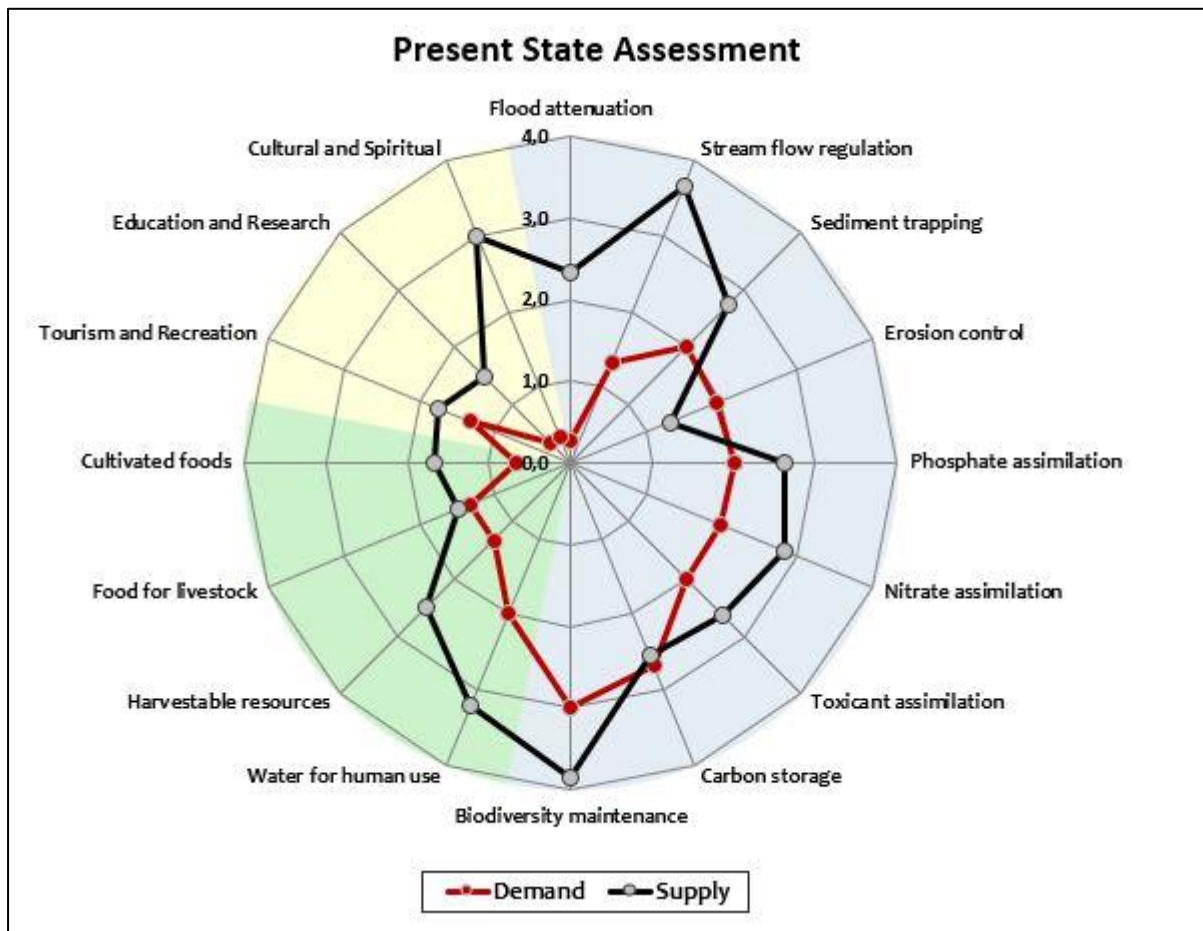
Present State Assessment

Flood attenuation
4,0
3,0
2,0
1,0
0,0
Stream flow regulation
Sediment trapping
Erosion control
Phosphate assimilation
Nitrate assimilation
Toxicant assimilation
Carbon storage
Biodiversity maintenance
Water for human use
Harvestable resources
Food for livestock
Cultivated foods
Tourism and Recreation
Education and Research
Cultural and Spiritual

Demand Supply